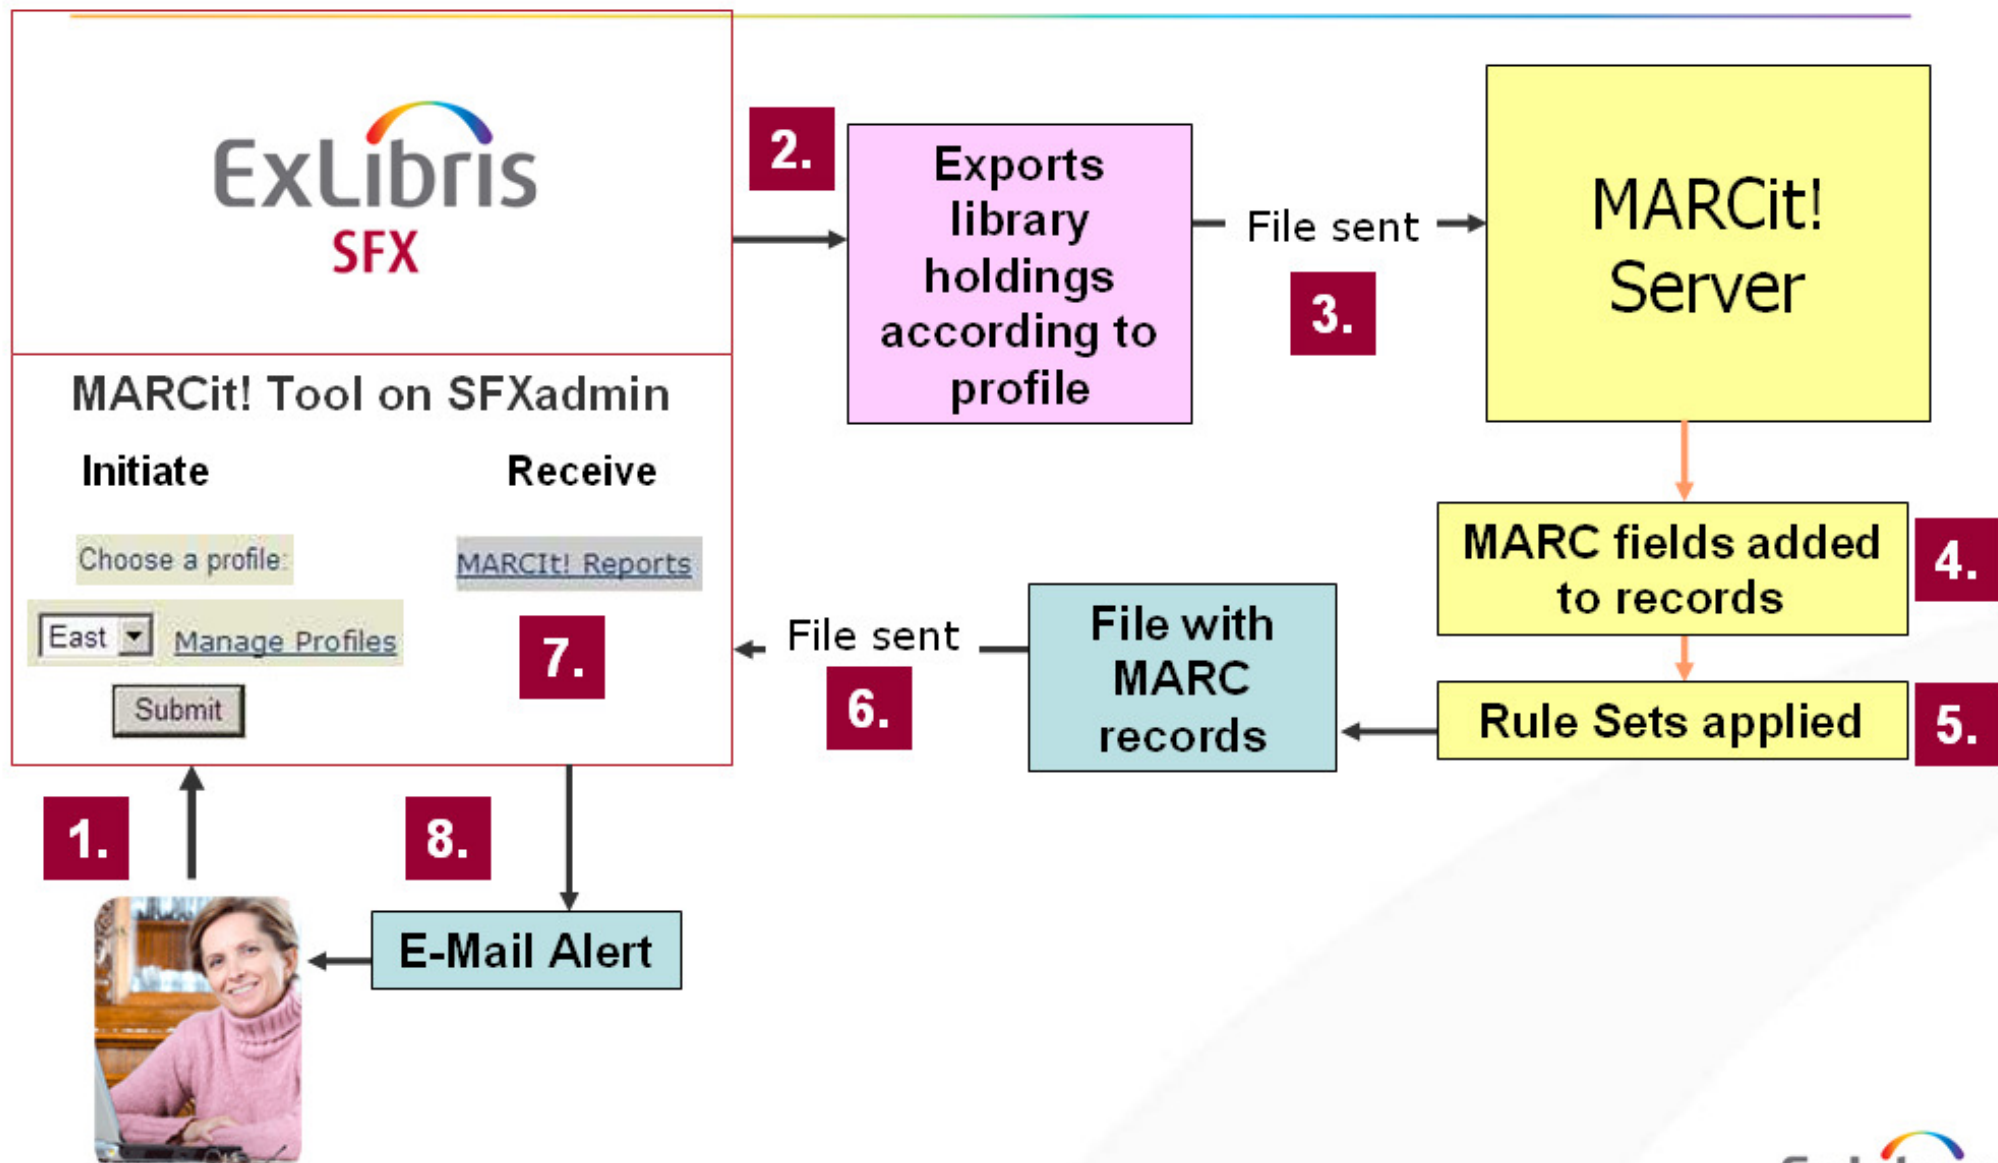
ExLibris
SFX

MARCit! Tool on SFXadmin

Initiate

Receive

Choose a profile:

MARCIt! Reports

East

Manage Profiles

7.

Submit

2.

Exports library holdings according to profile

File sent

3.

MARCit! Server

MARC fields added to records

4.

Rule Sets applied

5.

File with MARC records

File sent

6.

1.

8.

E-Mail Alert